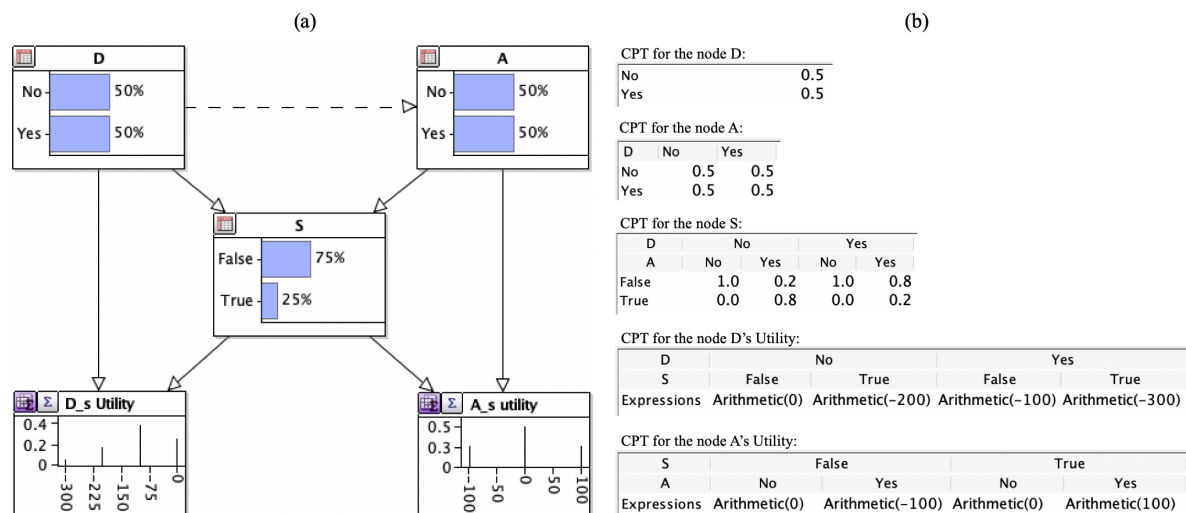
(a)

D
No 50%
Yes 50%

A
No 50%
Yes 50%

S
False 75%
True 25%

Σ D_s Utility
0.4
0.2
0
-300 -225 -150 -75 0

Σ A_s utility
0.5
0.3
0
-100 -50 0 50 100

(b)

CPT for the node D:

| | |
|---|---|
| No | 0.5 |
| Yes | 0.5 |

CPT for the node A:

| D | No | Yes |
|---|---|---|
| No | 0.5 | 0.5 |
| Yes | 0.5 | 0.5 |

CPT for the node S:

| D | No | | Yes | |
|---|---|---|---|---|
| A | No | Yes | No | Yes |
| False | 1.0 | 0.2 | 1.0 | 0.8 |
| True | 0.0 | 0.8 | 0.0 | 0.2 |

CPT for the node D's Utility:

| D | No | | Yes | |
|---|---|---|---|---|
| S | False | True | False | True |
| Expressions | Arithmetic(0) | Arithmetic(-200) | Arithmetic(-100) | Arithmetic(-300) |

CPT for the node A's Utility:

| S | False | | True | |
|---|---|---|---|---|
| A | No | Yes | No | Yes |
| Expressions | Arithmetic(0) | Arithmetic(-100) | Arithmetic(0) | Arithmetic(100) |